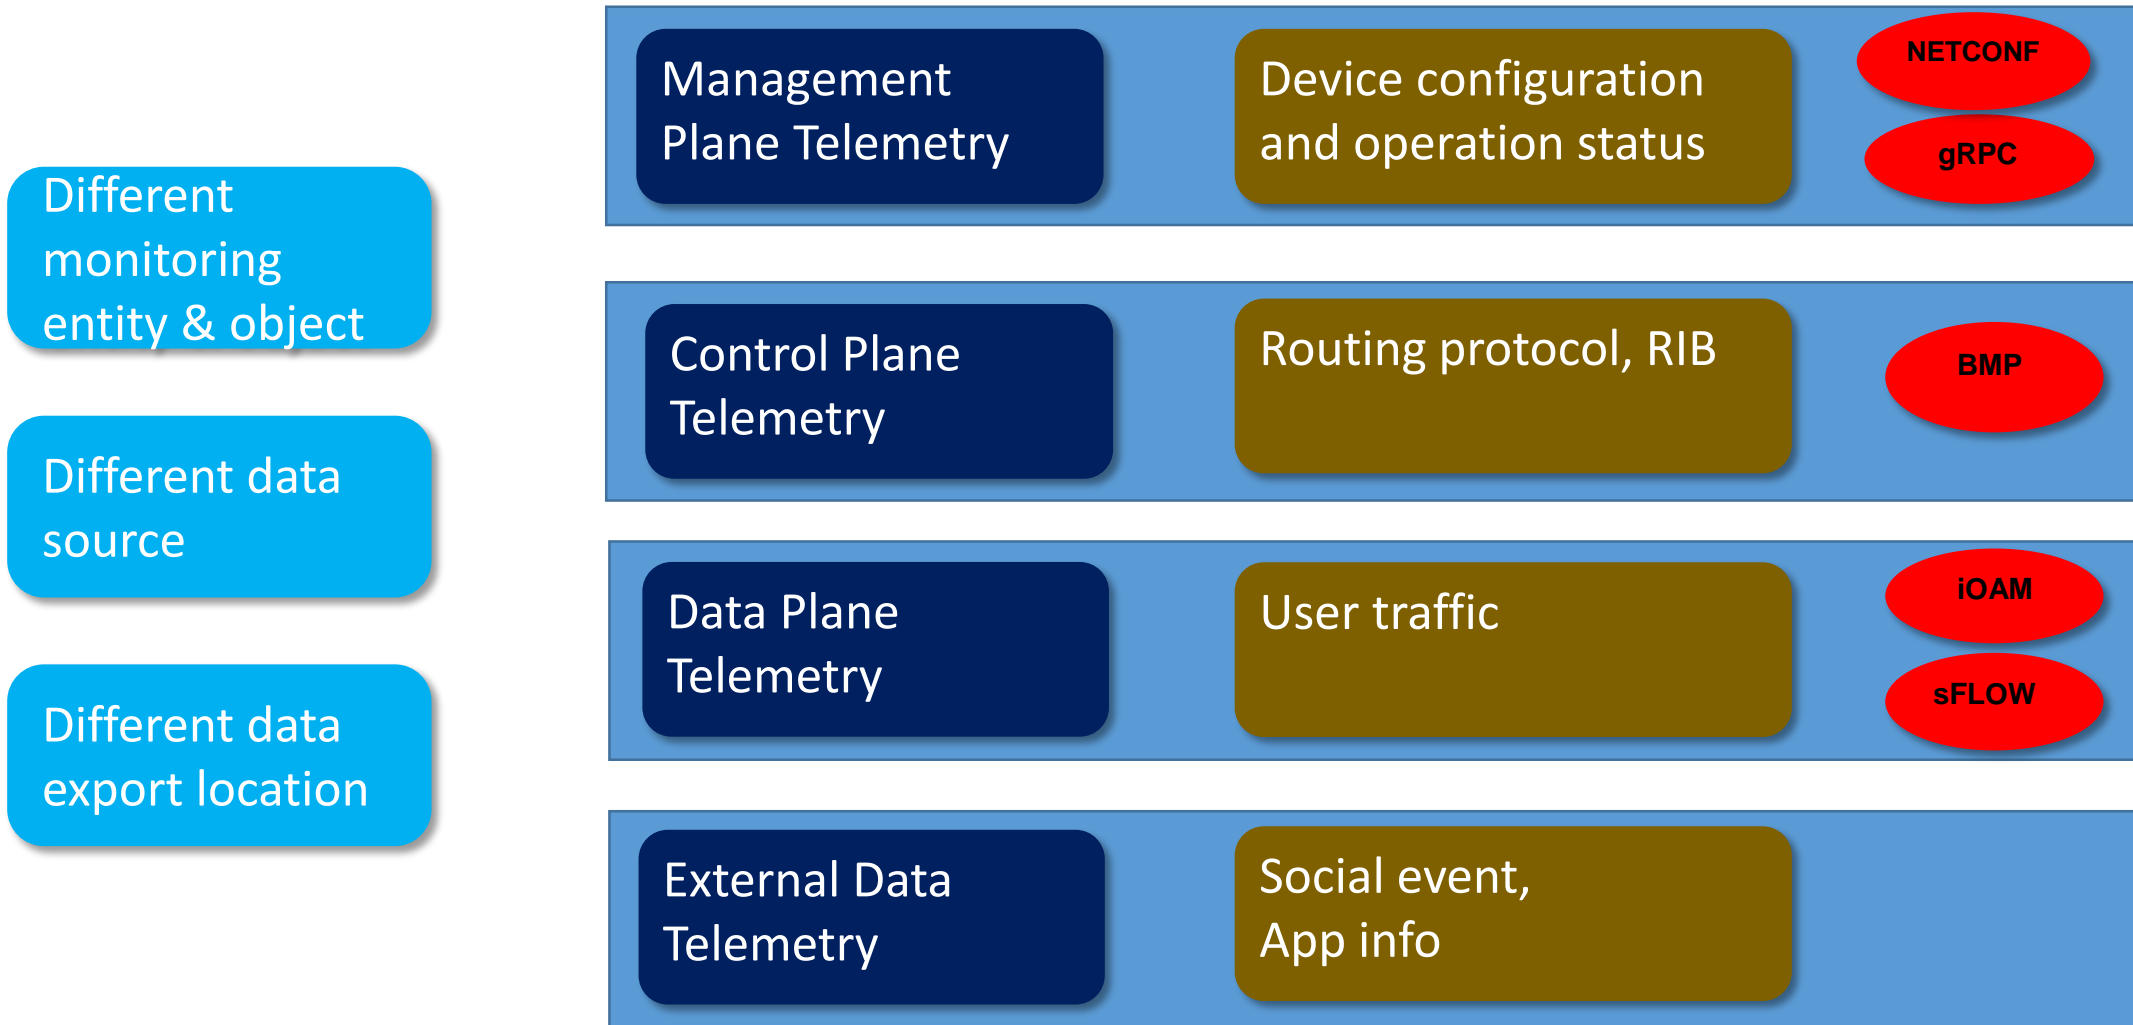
Different monitoring entity & object

Different data source

Different data export location

Management Plane Telemetry

Device configuration and operation status

NETCONF

gRPC

Control Plane Telemetry

Routing protocol, RIB

BMP

Data Plane Telemetry

User traffic

iOAM

sFLOW

External Data Telemetry

Social event, App info